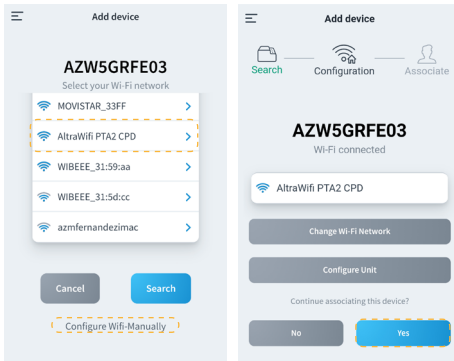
Add device

AZW5GRFE03

Select your Wi-Fi network

MOVISTAR_33FF

AltraWifi PTA2 CPD

WIBEEE_31:59:aa

WIBEEE_31:5d:cc

azmfernandezimac

Cancel

Search

Configure Wifi Manually

Add device

Search

Configuration

Associate

AZW5GRFE03

Wi-Fi connected

AltraWifi PTA2 CPD

Change Wi-Fi Network

Configure Unit

Continue associating this device?

No

Yes